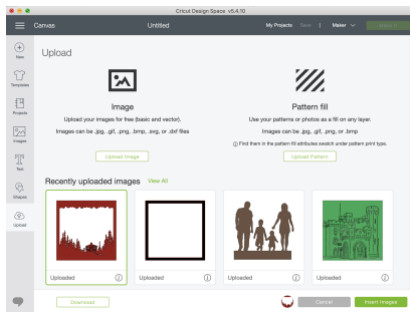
Cricut Design Space v5.4.10

Canvas

Untitled

My Projects

Save

Maker

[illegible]

New

Templates

Projects

Images

Text

Shapes

Upload

Upload

Image

Upload your images for free (basic and vector).

Images can be .jpg, .gif, .png, .bmp, .svg, or .dxf files

Upload Image

Pattern fill

Use your patterns or photos as a fill on any layer.

Images can be .jpg, .gif, .png, or .bmp

ⓘ Find them in the pattern fill attributes swatch under pattern print type.

Upload Pattern

Recently uploaded images

View All

Uploaded

Uploaded

Uploaded

Uploaded

Download

Cancel

Insert Images